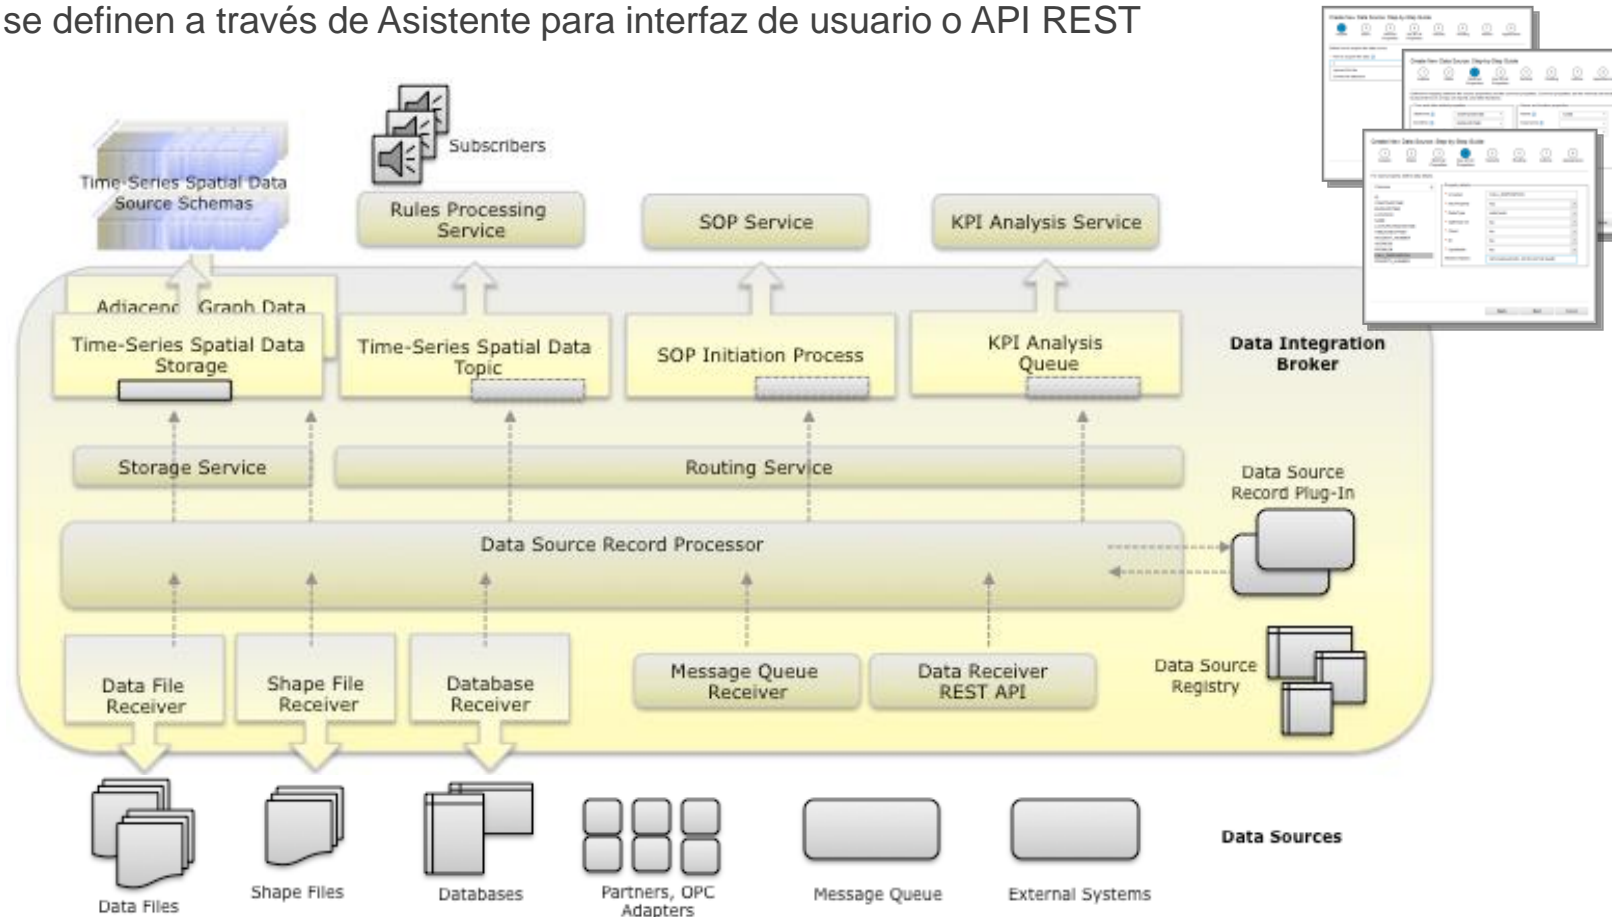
se definen a través de Asistente para interfaz de usuario o API REST

Subscribers

Time-Series Spatial Data Source Schemas

Rules Processing Service

SOP Service

KPI Analysis Service

Adjacenc Graph Data

Time-Series Spatial Data Storage

Time-Series Spatial Data Topic

SOP Initiation Process

KPI Analysis Queue

Data Integration Broker

Storage Service

Routing Service

Data Source Record Plug-In

Data Source Record Processor

Data File Receiver

Shape File Receiver

Database Receiver

Message Queue Receiver

Data Receiver REST API

Data Source Registry

Data Sources

Data Files

Shape Files

Databases

Partners, OPC Adapters

Message Queue

External Systems

Create New Data Source: Step-by-Step Guide

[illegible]